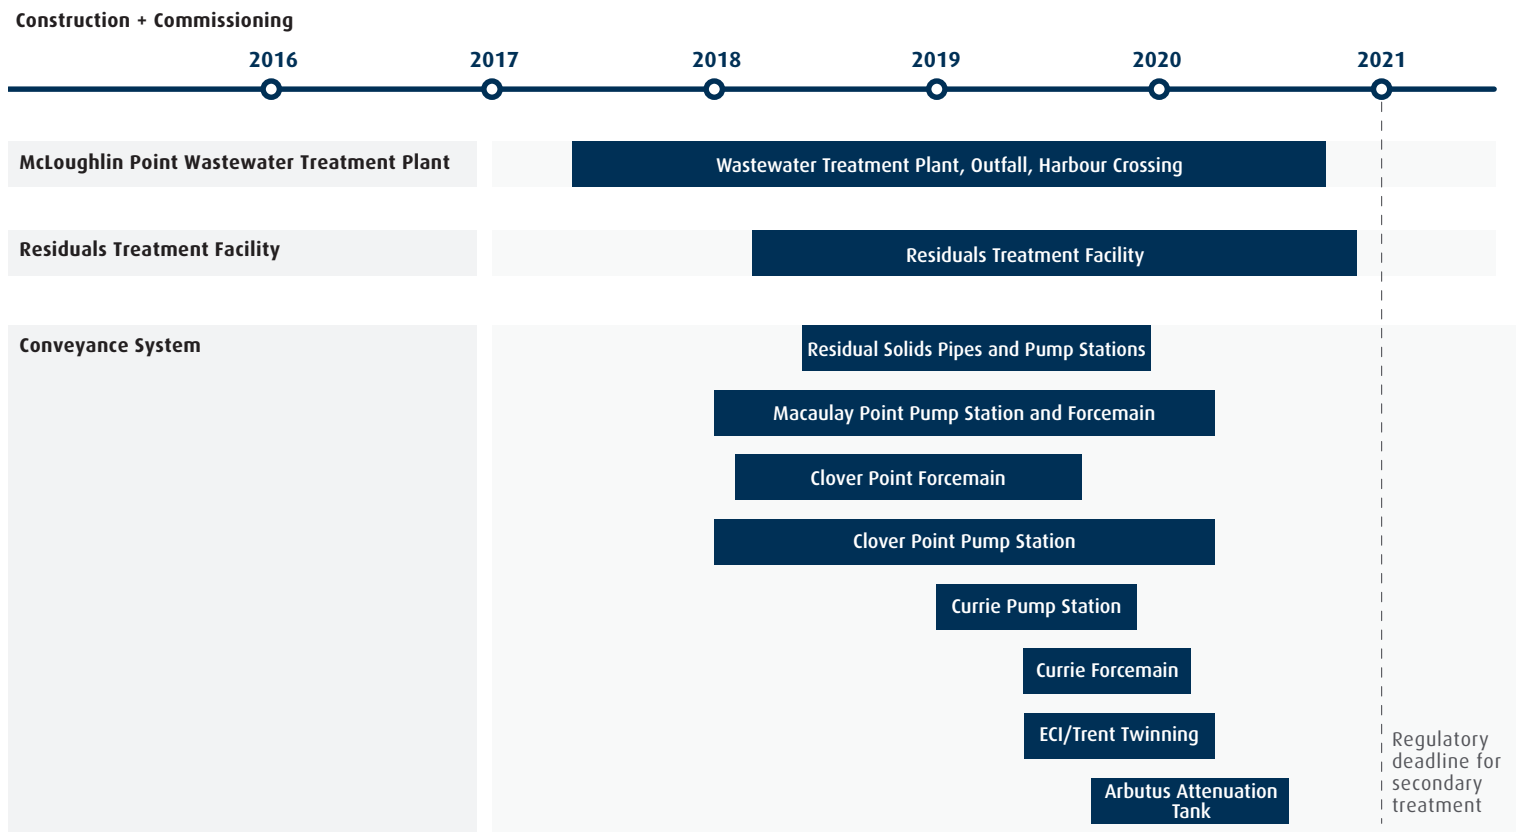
Construction + Commissioning

2016 2017 2018 2019 2020 2021

McLoughlin Point Wastewater Treatment Plant

Wastewater Treatment Plant, Outfall, Harbour Crossing

Residuals Treatment Facility

Residuals Treatment Facility

Conveyance System

Residual Solids Pipes and Pump Stations

Macaulay Point Pump Station and Forcemain

Clover Point Forcemain

Clover Point Pump Station

Currie Pump Station

Currie Forcemain

ECI/Trent Twinning

Arbutus Attenuation Tank

Regulatory deadline for secondary treatment